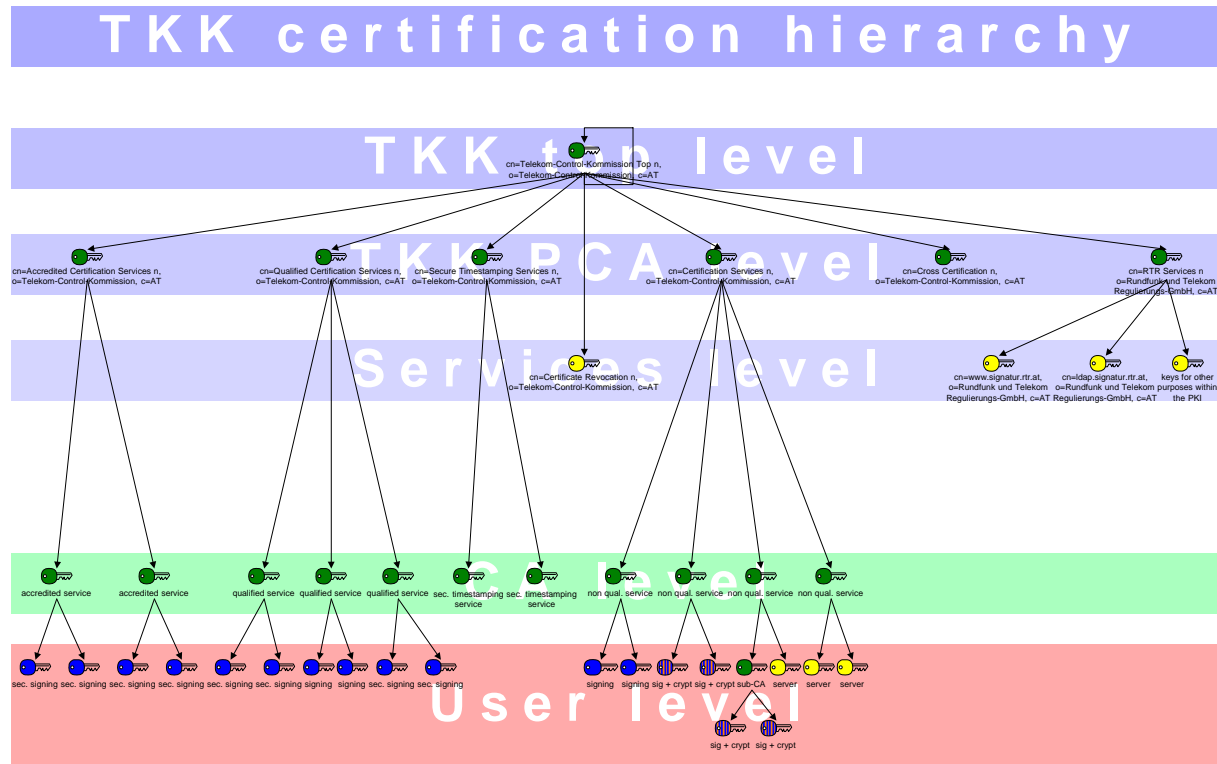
TKK certification hierarchy

TKK top level

cn=Telekom-Control-Kommission Top n, o=Telekom-Control-Kommission, c=AT

TKK PCA level

cn=Accredited Certification Services n, o=Telekom-Control-Kommission, c=AT

cn=Qualified Certification Services n, o=Telekom-Control-Kommission, c=AT

cn=Secure Timestamping Services n, o=Telekom-Control-Kommission, c=AT

cn=Certification Services n, o=Telekom-Control-Kommission, c=AT

cn=Cross Certification n, o=Telekom-Control-Kommission, c=AT

cn=RTR Services n o=Rundfunk und Telekom Regulierungs-GmbH, c=AT

Services level

cn=Certificate Revocation n, o=Telekom-Control-Kommission, c=AT

cn=www.signatur.rtr.at, o=Rundfunk und Telekom Regulierungs-GmbH, c=AT

cn=ldap.signatur.rtr.at, o=Rundfunk und Telekom Regulierungs-GmbH, c=AT

keys for other purposes within the PKI

CA level

accredited service

accredited service

qualified service

qualified service

qualified service

sec. timestamping service

sec. timestamping service

non qual. service

non qual. service

non qual. service

non qual. service

User level

sec. signing sec. signing sec. signing sec. signing sec. signing sec. signing signing signing sec. signing sec. signing

signing signing sig + crypt sig + crypt sub-CA server server server

sig + crypt sig + crypt